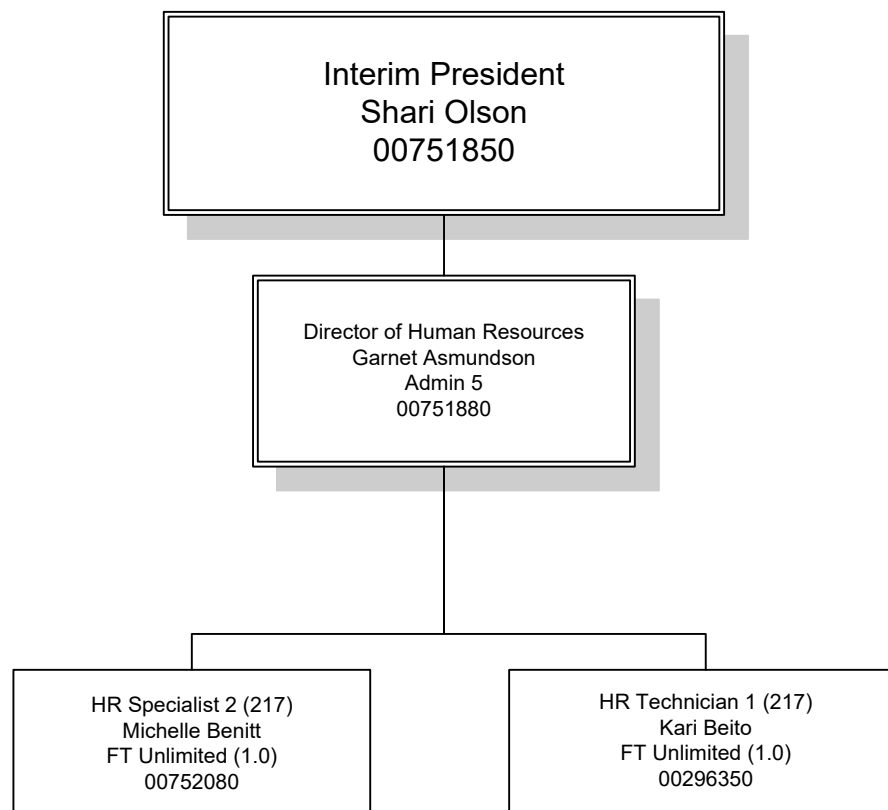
Interim President
Shari Olson
00751850

Director of Human Resources
Garnet Asmundson
Admin 5
00751880

HR Specialist 2 (217)
Michelle Benitt
FT Unlimited (1.0)
00752080

HR Technician 1 (217)
Kari Beito
FT Unlimited (1.0)
00296350